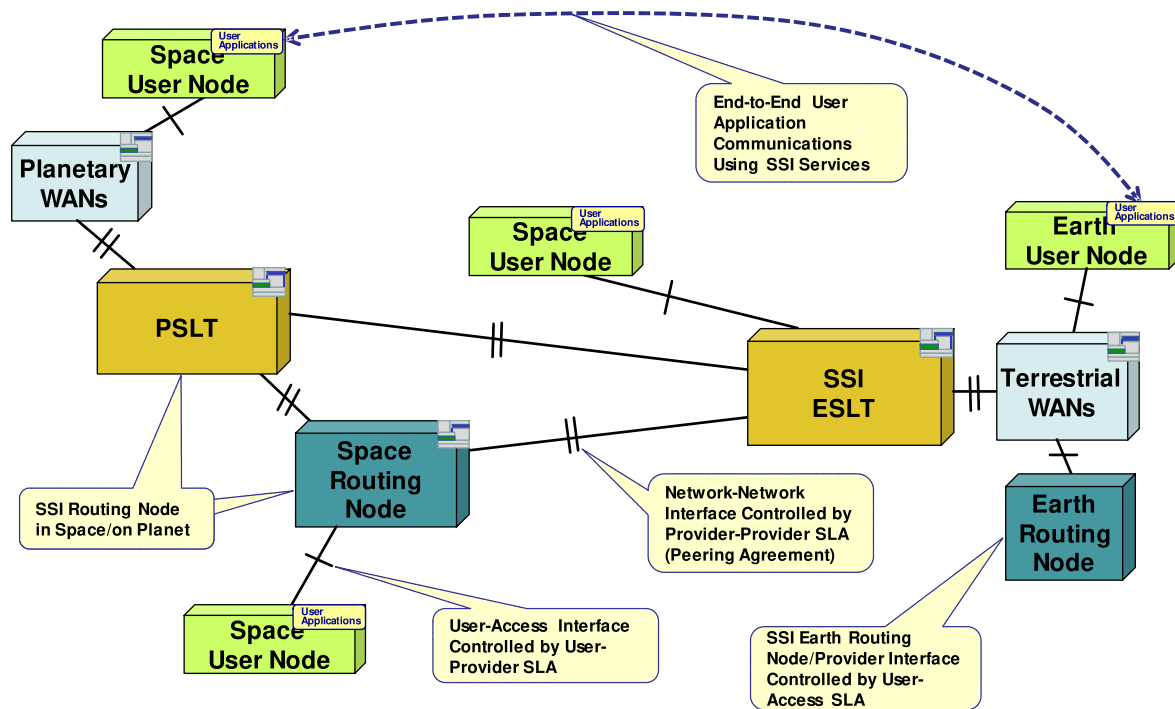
User Applications
Space User Node

End-to-End User Application Communications Using SSI Services

Planetary WANs

User Applications
Space User Node

User Applications
Earth User Node

PSLT

SSI ESLT

Terrestrial WANs

Space Routing Node

SSI Routing Node in Space/on Planet

Network-Network Interface Controlled by Provider-Provider SLA (Peering Agreement)

Earth Routing Node

User Applications
Space User Node

User-Access Interface Controlled by User-Provider SLA

SSI Earth Routing Node/Provider Interface Controlled by User-Access SLA